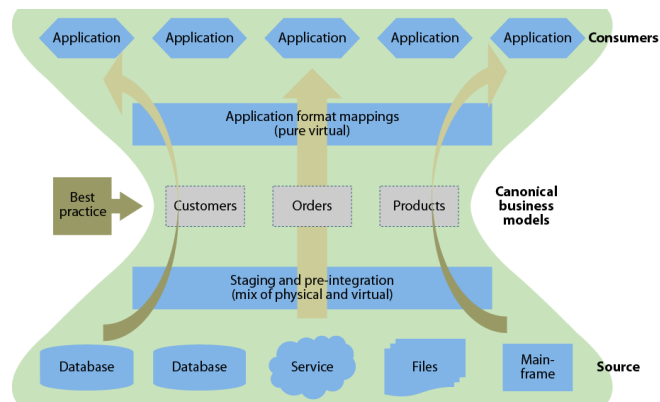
Application Application Application Application Application Consumers

Application format mappings
(pure virtual)

Best practice

Customers Orders Products

Canonical business models

Staging and pre-integration
(mix of physical and virtual)

Database Database Service Files Mainframe Source